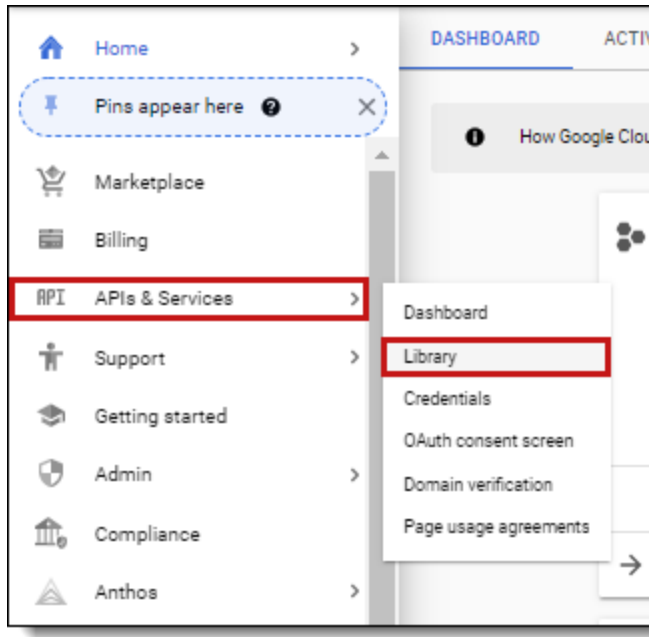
Home
Pins appear here
Marketplace
Billing
API APIs & Services
Support
Getting started
Admin
Compliance
Anthos

DASHBOARD ACTIV
How Google Clou

Dashboard
Library
Credentials
OAuth consent screen
Domain verification
Page usage agreements